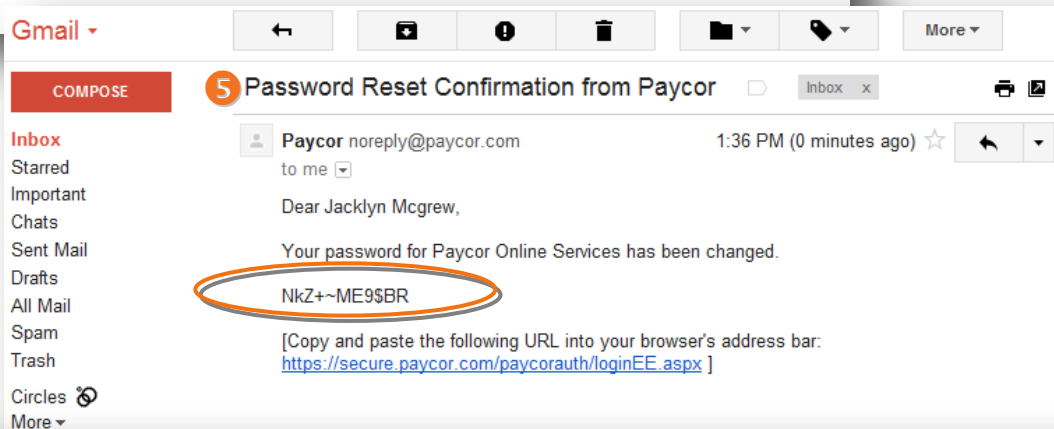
Gmail

More

COMPOSE

5 Password Reset Confirmation from Paycor

Inbox x

Paycor noreply@paycor.com

1:36 PM (0 minutes ago)

to me

Dear Jacklyn Mcgrew,

Your password for Paycor Online Services has been changed.

NkZ+~ME9$BR

[Copy and paste the following URL into your browser's address bar: https://secure.paycor.com/paycorauth/loginEE.aspx ]

Inbox
Starred
Important
Chats
Sent Mail
Drafts
All Mail
Spam
Trash
Circles
More